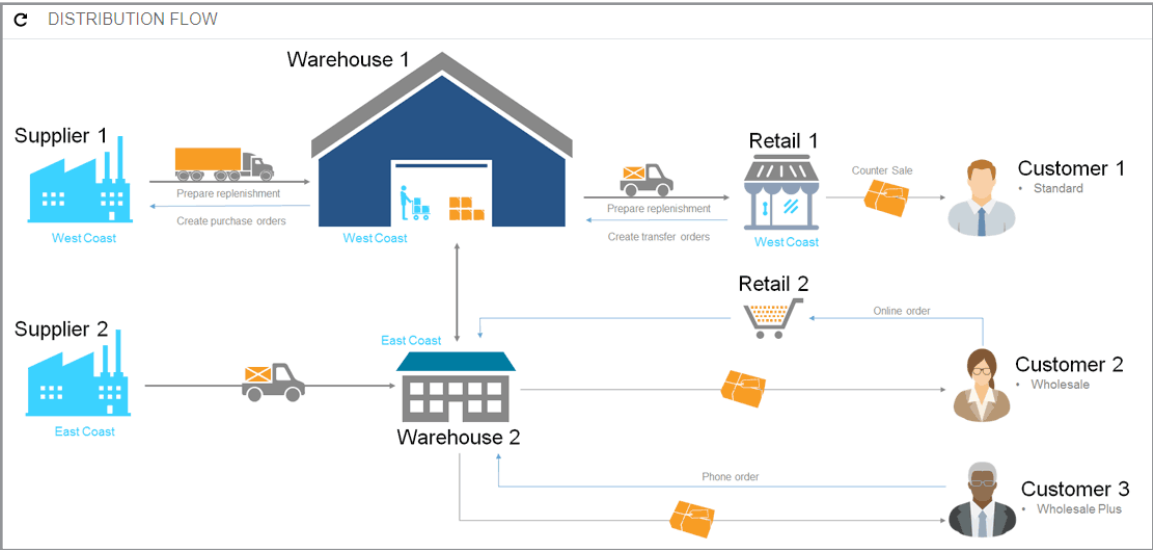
DISTRIBUTION FLOW

Warehouse 1

Supplier 1

Prepare replenishment

Create purchase orders

West Coast

West Coast

Prepare replenishment

Create transfer orders

Retail 1

West Coast

Counter Sale

Customer 1
• Standard

Retail 2

Online order

Supplier 2

East Coast

East Coast

Warehouse 2

Customer 2
• Wholesale

Phone order

Customer 3
• Wholesale Plus